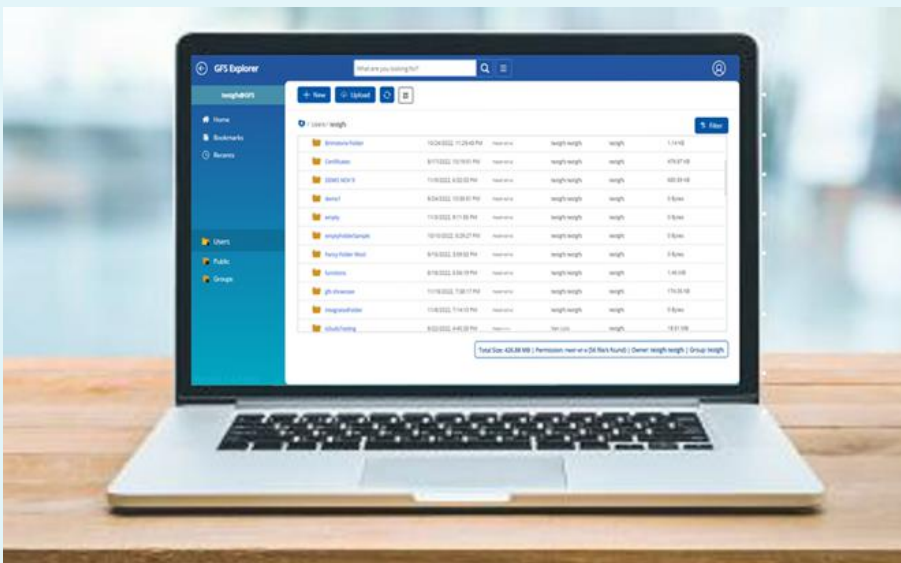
GFS Explorer

What are you looking for?

iweigh@GFS

Home
Bookmarks
Recents

Users
Public
Groups

+ New
Upload

/ users / iweigh

Filter

| | | | | | |
|---|---|---|---|---|---|
| Brimstone Folder | 10/24/2022, 11:29:43 PM | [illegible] | iweigh iweigh | iweigh | 1.14 KB |
| Certificates | 8/17/2022, 10:10:51 PM | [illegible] | iweigh iweigh | iweigh | 479.97 KB |
| DEMO NOV 9 | 11/9/2022, 4:02:33 PM | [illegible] | iweigh iweigh | iweigh | 603.59 KB |
| demo1 | 8/24/2022, 10:00:51 PM | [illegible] | iweigh iweigh | iweigh | 0 Bytes |
| empty | 11/3/2022, 9:11:00 PM | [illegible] | iweigh iweigh | iweigh | 0 Bytes |
| emptyfoldersample | 10/10/2022, 6:20:27 PM | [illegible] | iweigh iweigh | iweigh | 0 Bytes |
| Fancy Folder Woot | 8/19/2022, 3:59:02 PM | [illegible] | iweigh iweigh | iweigh | 0 Bytes |
| functions | 8/19/2022, 3:56:19 PM | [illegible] | iweigh iweigh | iweigh | 1.46 KB |
| gfs showcase | 11/18/2022, 7:58:17 PM | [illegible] | iweigh iweigh | iweigh | 174.05 KB |
| imagetestfolder | 11/8/2022, 7:14:10 PM | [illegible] | iweigh iweigh | iweigh | 0 Bytes |
| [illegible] | 8/22/2022, 4:45:28 PM | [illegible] | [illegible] | iweigh | 18.51 KB |

Total Size: 426.88 MB | Permission: rwxr-xr-x (56 files found) | Owner: iweigh iweigh | Group: iweigh